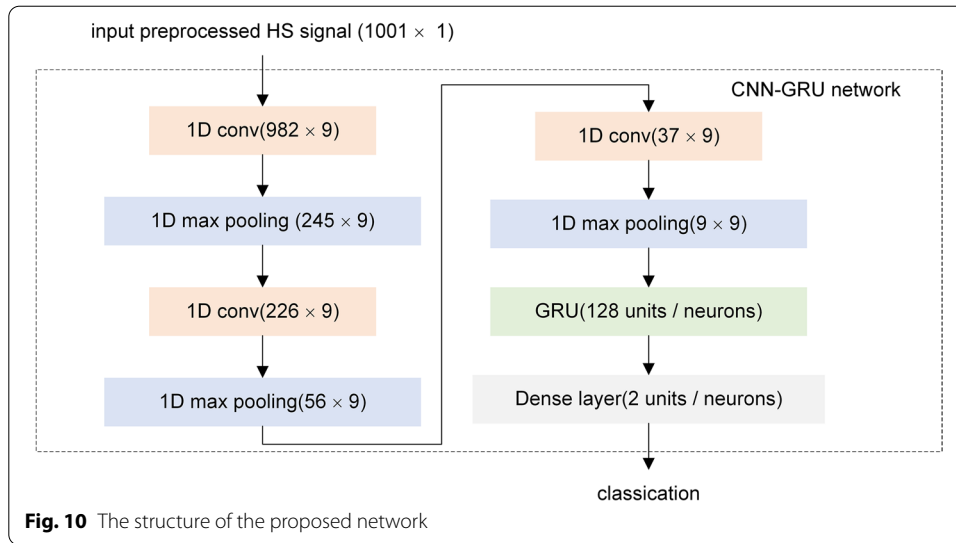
input preprocessed HS signal (1001 $\times$ 1)

CNN-GRU network

1D conv(982 $\times$ 9)

1D max pooling (245 $\times$ 9)

1D conv(226 $\times$ 9)

1D max pooling(56 $\times$ 9)

1D conv(37 $\times$ 9)

1D max pooling(9 $\times$ 9)

GRU(128 units / neurons)

Dense layer(2 units / neurons)

classication

**Fig. 10** The structure of the proposed network